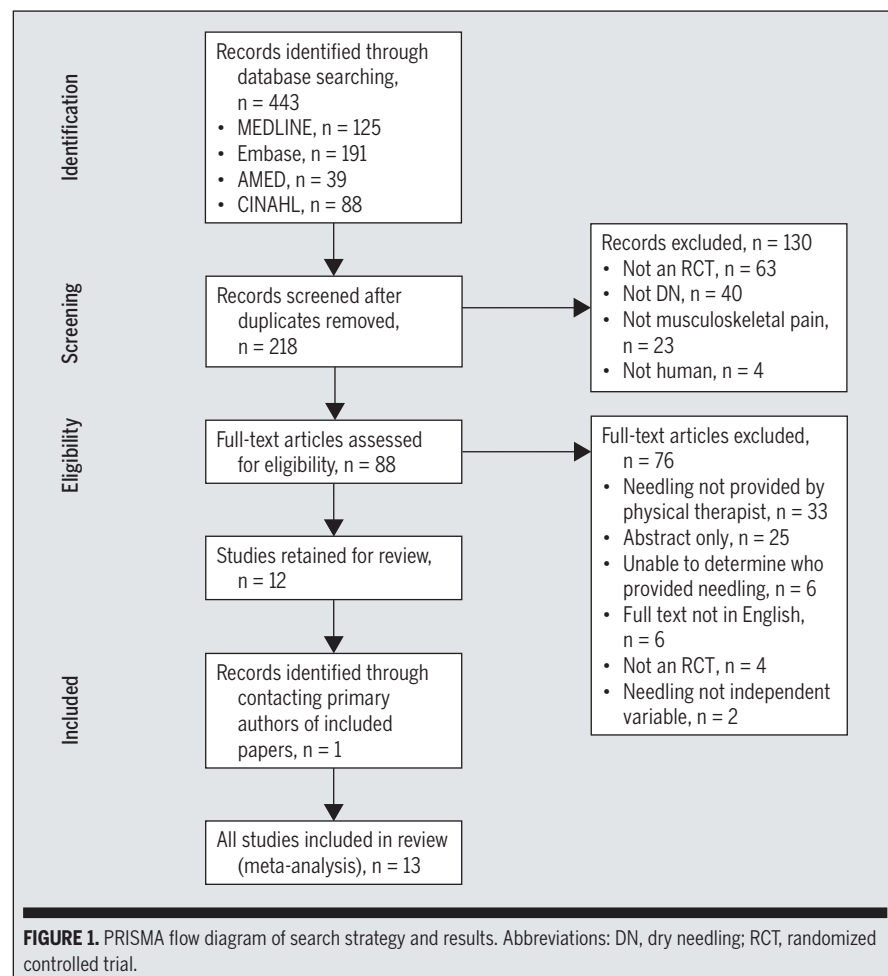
Identification

Records identified through database searching, n = 443
• MEDLINE, n = 125
• Embase, n = 191
• AMED, n = 39
• CINAHL, n = 88

Screening

Records screened after duplicates removed, n = 218

Records excluded, n = 130
• Not an RCT, n = 63
• Not DN, n = 40
• Not musculoskeletal pain, n = 23
• Not human, n = 4

Eligibility

Full-text articles assessed for eligibility, n = 88

Full-text articles excluded, n = 76
• Needling not provided by physical therapist, n = 33
• Abstract only, n = 25
• Unable to determine who provided needling, n = 6
• Full text not in English, n = 6
• Not an RCT, n = 4
• Needling not independent variable, n = 2

Studies retained for review, n = 12

Included

Records identified through contacting primary authors of included papers, n = 1

All studies included in review (meta-analysis), n = 13

FIGURE 1. PRISMA flow diagram of search strategy and results. Abbreviations: DN, dry needling; RCT, randomized controlled trial.